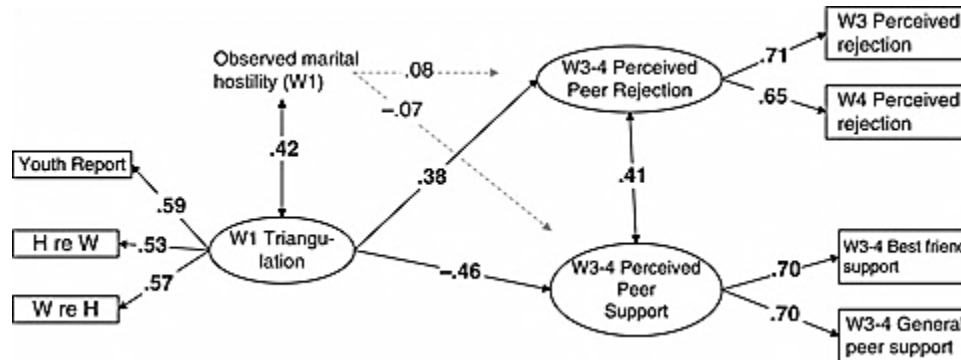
Observed marital hostility (W1)

.08

–.07

W3-4 Perceived Peer Rejection

.71

W3 Perceived rejection

.65

W4 Perceived rejection

.42

Youth Report

.59

.38

.41

H re W

.53

W1 Triangulation

.57

W re H

–.46

W3-4 Perceived Peer Support

.70

W3-4 Best friend support

.70

W3-4 General peer support